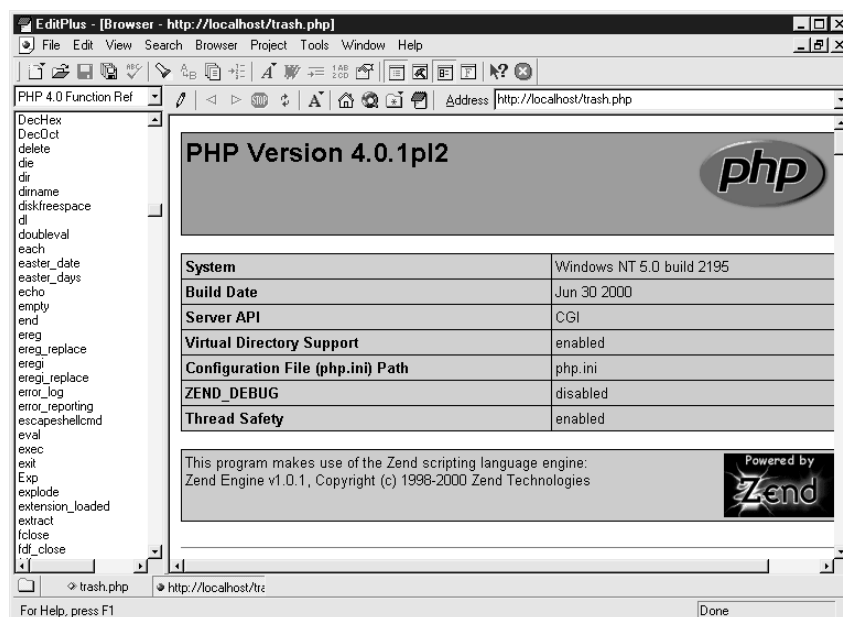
EditPlus - [Browser - http://localhost/trash.php]

File Edit View Search Browser Project Tools Window Help

PHP 4.0 Function Ref

Address http://localhost/trash.php

DecHex
DecOct
delete
die
dir
dirname
diskfreespace
dl
doubleval
each
easter_date
easter_days
echo
empty
end
ereg
ereg_replace
eregi
eregi_replace
error_log
error_reporting
escapeshellcmd
eval
exec
exit
Exp
explode
extension_loaded
extract
fclose
fdf_close

PHP Version 4.0.1pl2

php

| System | Windows NT 5.0 build 2195 |
|---|---|
| Build Date | Jun 30 2000 |
| Server API | CGI |
| Virtual Directory Support | enabled |
| Configuration File (php.ini) Path | php.ini |
| ZEND_DEBUG | disabled |
| Thread Safety | enabled |

This program makes use of the Zend scripting language engine:
Zend Engine v1.0.1, Copyright (c) 1998-2000 Zend Technologies

Powered by
Zend

trash.php

http://localhost/tra

For Help, press F1

Done